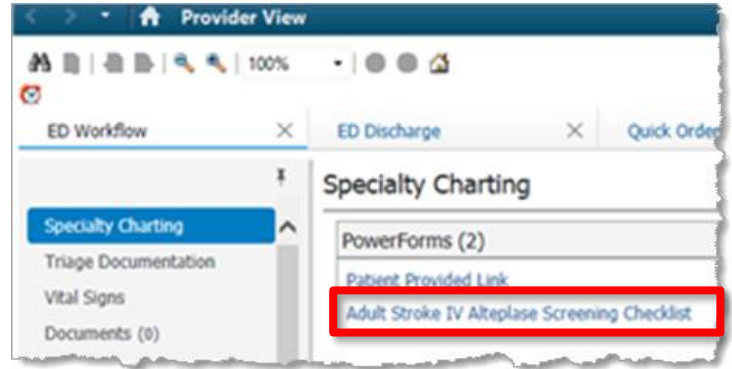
Provider View

100%

ED Workflow ×

ED Discharge ×

Quick Orde

Specialty Charting

Triage Documentation

Vital Signs

Documents (0)

Specialty Charting

PowerForms (2)

Patient Provided Link

Adult Stroke IV Alteplase Screening Checklist